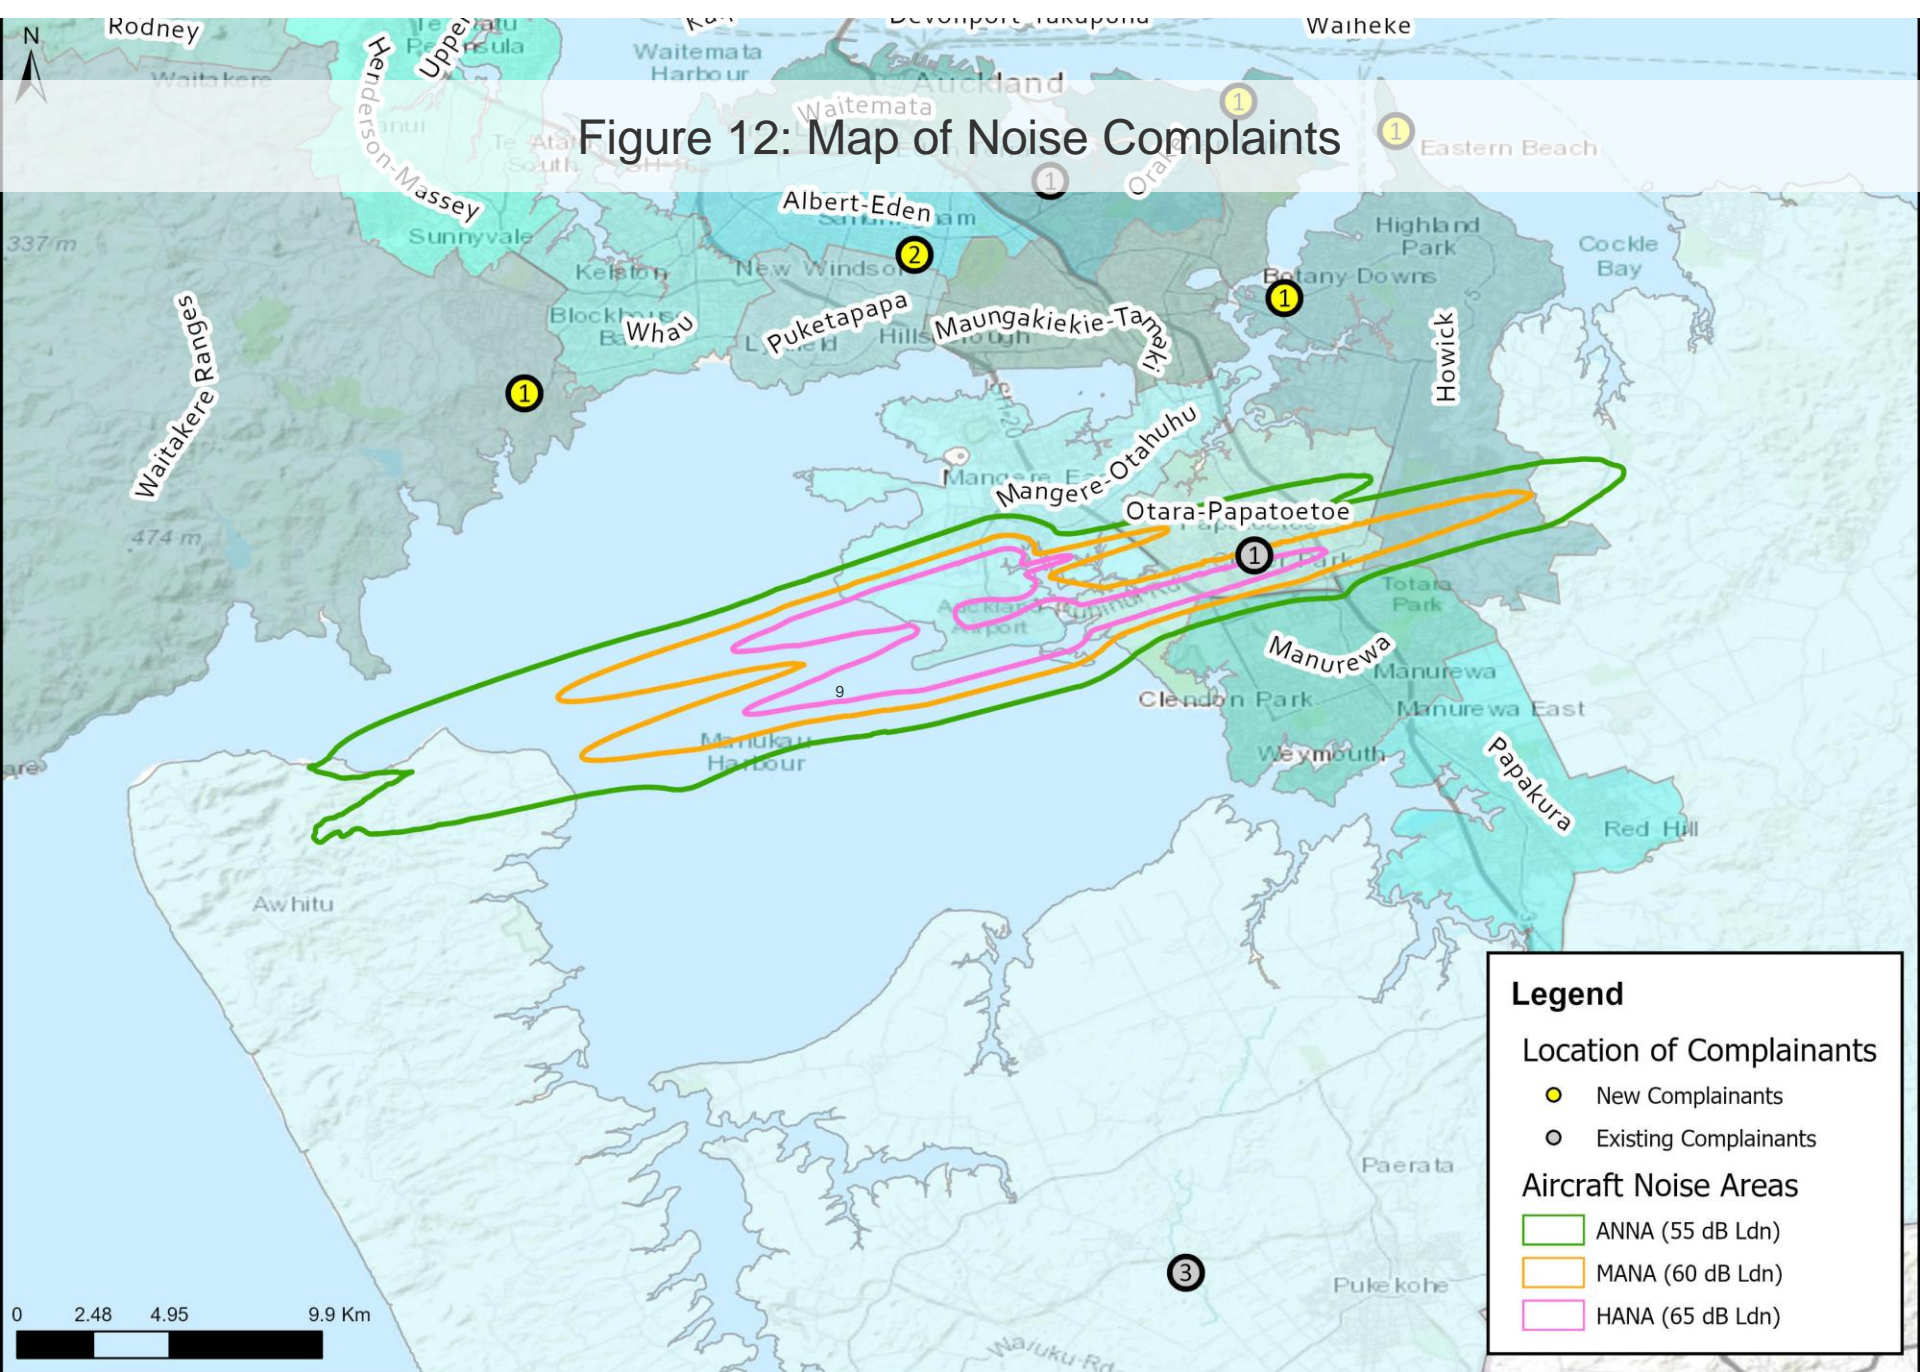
Figure 12: Map of Noise Complaints

N

Rodney
Upper
Henderson-Massey
Waitakere
Waitemata Harbour
Auckland
Waitemata
Waiheke
Eastern Beach
Orakei
Albert-Eden
Sunnyvale
337 m
Kelston
New Windsor
Highland Park
Cockle Bay
Botany Downs
Whau
Puketapapa
Maungakiekie-Tamaki
Howick
Waitakere Ranges
Mangere-Otahuhu
Otara-Papatoetoe
474 m
Totara Park
Manurewa
Manurewa
Manurewa East
Clendon Park
Manukau Harbour
Weymouth
Papakura
Red Hill
Awhitu
Paerata
Pukekohe
9

1
2
1
1
1
1
1
3

Legend
Location of Complainants
New Complainants
Existing Complainants
Aircraft Noise Areas
ANNA (55 dB Ldn)
MANA (60 dB Ldn)
HANA (65 dB Ldn)

0 2.48 4.95 9.9 Km